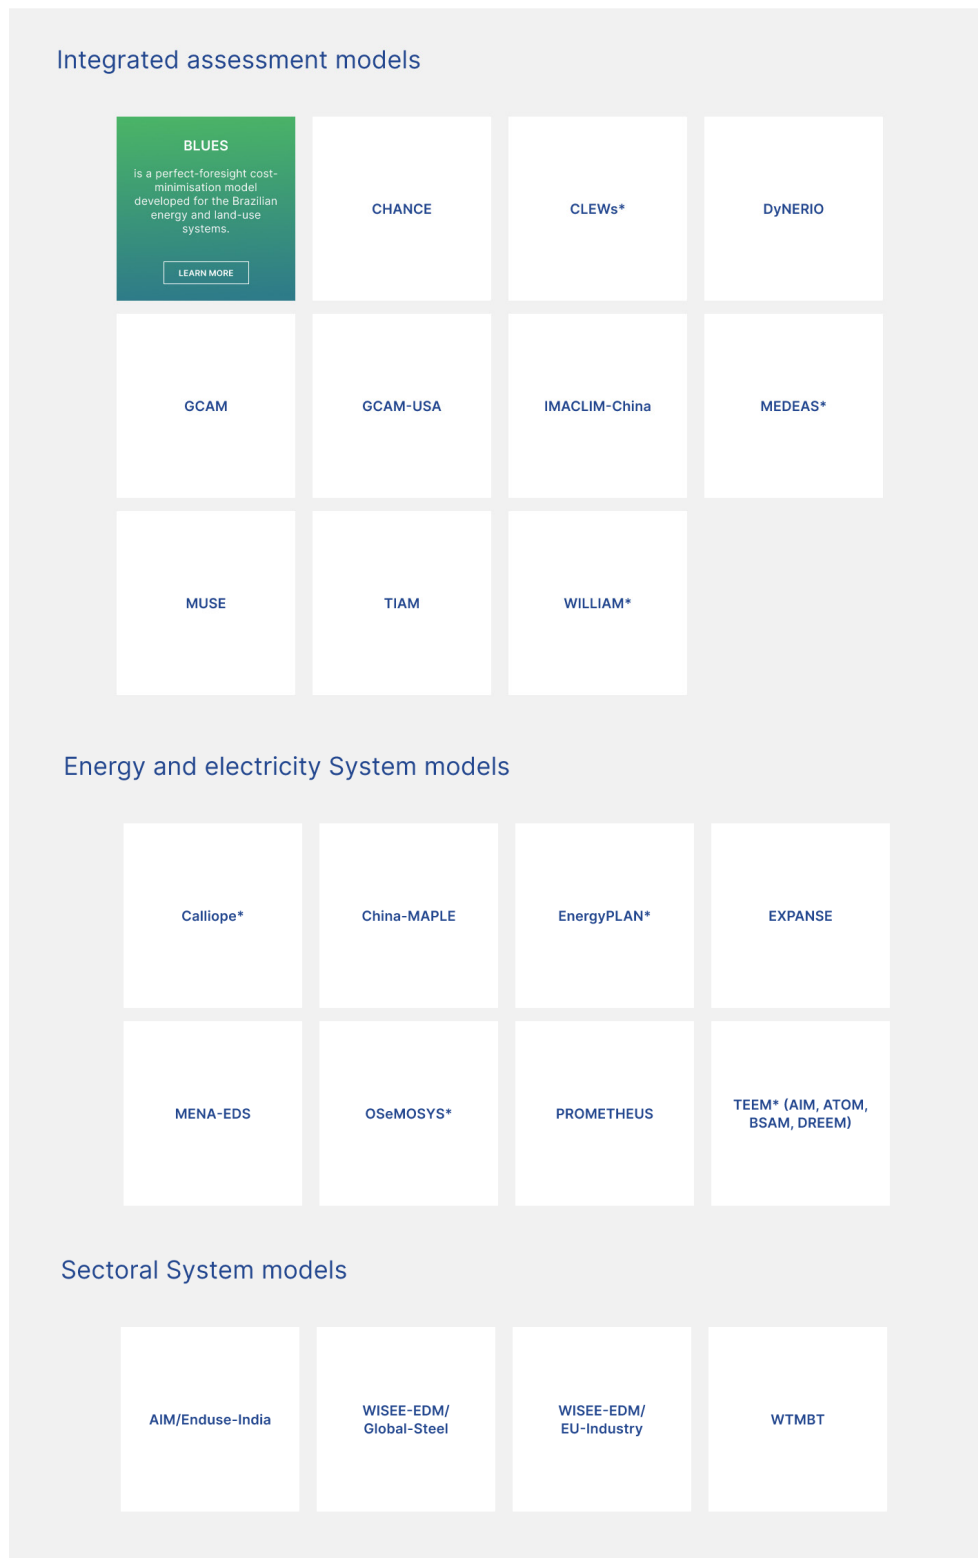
Integrated assessment models

BLUES

is a perfect-foresight cost-minimisation model developed for the Brazilian energy and land-use systems.

LEARN MORE

CHANCE

CLEWs*

DyNERIO

GCAM

GCAM-USA

IMACLIM-China

MEDEAS*

MUSE

TIAM

WILLIAM*

Energy and electricity System models

Calliope*

China-MAPLE

EnergyPLAN*

EXPANSE

MENA-EDS

OSeMOSYS*

PROMETHEUS

TEEM* (AIM, ATOM, BSAM, DREEM)

Sectoral System models

AIM/Enduse-India

WISEE-EDM/ Global-Steel

WISEE-EDM/ EU-Industry

WTMBT